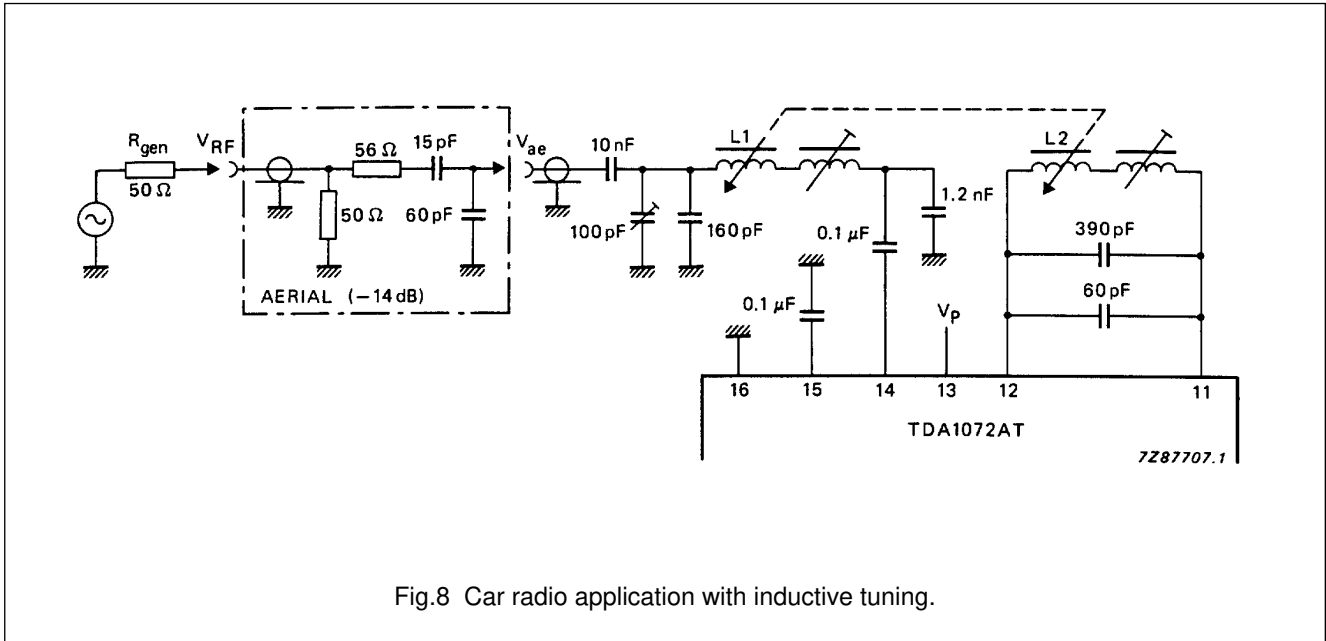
$R_{gen}$
50 Ω
$V_{RF}$
56 Ω
15 pF
50 Ω
60 pF
AERIAL (−14 dB)
$V_{ae}$
10 nF
100 pF
160 pF
L1
0.1 μF
1.2 nF
L2
390 pF
60 pF
0.1 μF
$V_P$
16
15
14
13
12
11
TDA1072AT
7Z87707.1

Fig.8 Car radio application with inductive tuning.